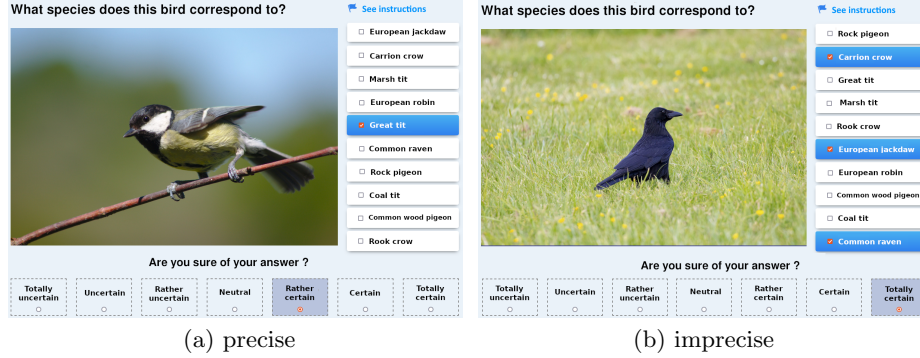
What species does this bird correspond to?

See instructions

European jackdaw
Carrion crow
Marsh tit
European robin
Great tit
Common raven
Rock pigeon
Coal tit
Common wood pigeon
Rook crow

Are you sure of your answer ?

| Totally uncertain | Uncertain | Rather uncertain | Neutral | Rather certain | Certain | Totally certain |
|---|---|---|---|---|---|---|

(a) precise

What species does this bird correspond to?

See instructions

Rock pigeon
Carrion crow
Great tit
Marsh tit
Rook crow
European jackdaw
European robin
Common wood pigeon
Coal tit
Common raven

Are you sure of your answer ?

| Totally uncertain | Uncertain | Rather uncertain | Neutral | Rather certain | Certain | Totally certain |
|---|---|---|---|---|---|---|

(b) imprecise